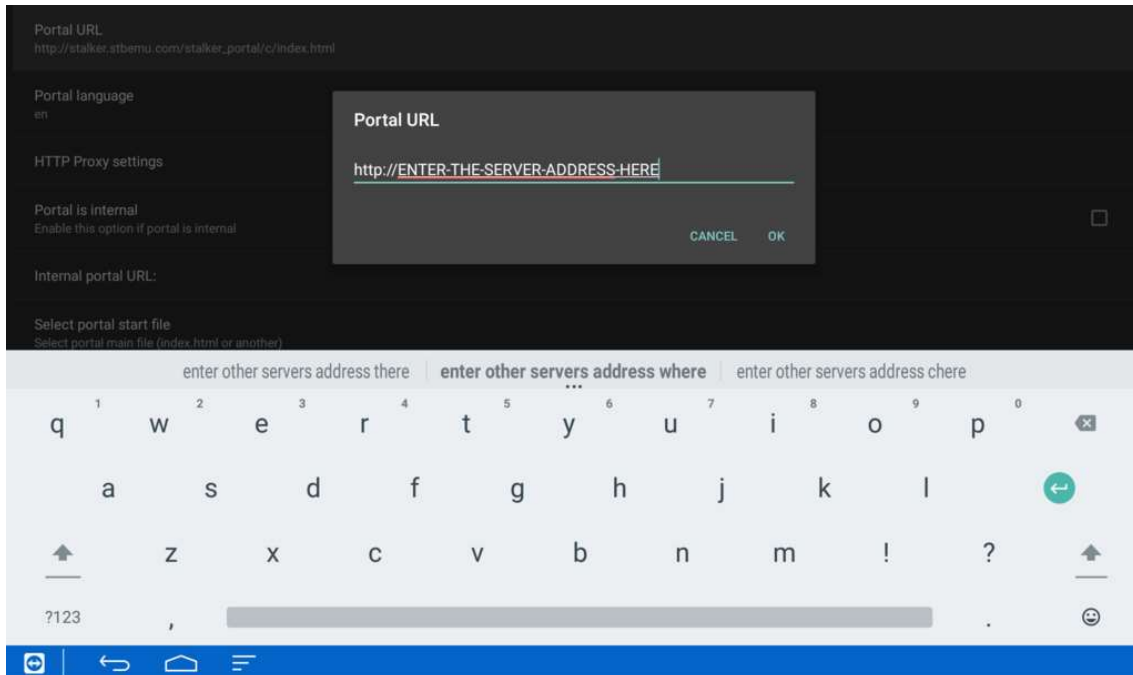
Portal URL
http://stalker.stbemu.com/stalker_portal/c/index.html

Portal language
en

HTTP Proxy settings

Portal is internal
Enable this option if portal is internal

Internal portal URL:

Select portal start file
Select portal main file (index.html or another)

Portal URL

http://ENTER-THE-SERVER-ADDRESS-HERE

CANCEL OK

enter other servers address there | enter other servers address where | enter other servers address chere

q 1 w 2 e 3 r 4 t 5 y 6 u 7 i 8 o 9 p 0

a s d f g h j k l

z x c v b n m ! ?

?123 , .